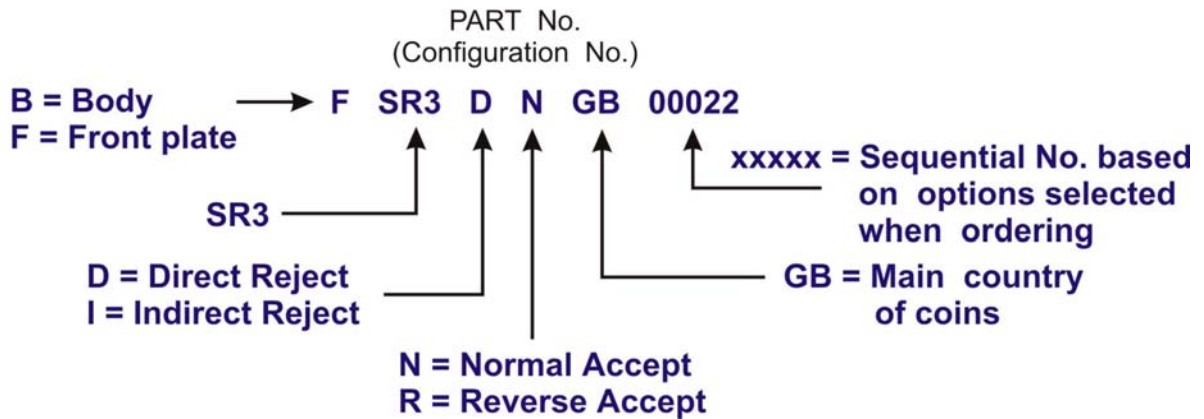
PART No.
(Configuration No.)

B = Body
F = Front plate

F SR3 D N GB 00022

xxxxx = Sequential No. based on options selected when ordering

SR3

D = Direct Reject
I = Indirect Reject

GB = Main country of coins

N = Normal Accept
R = Reverse Accept